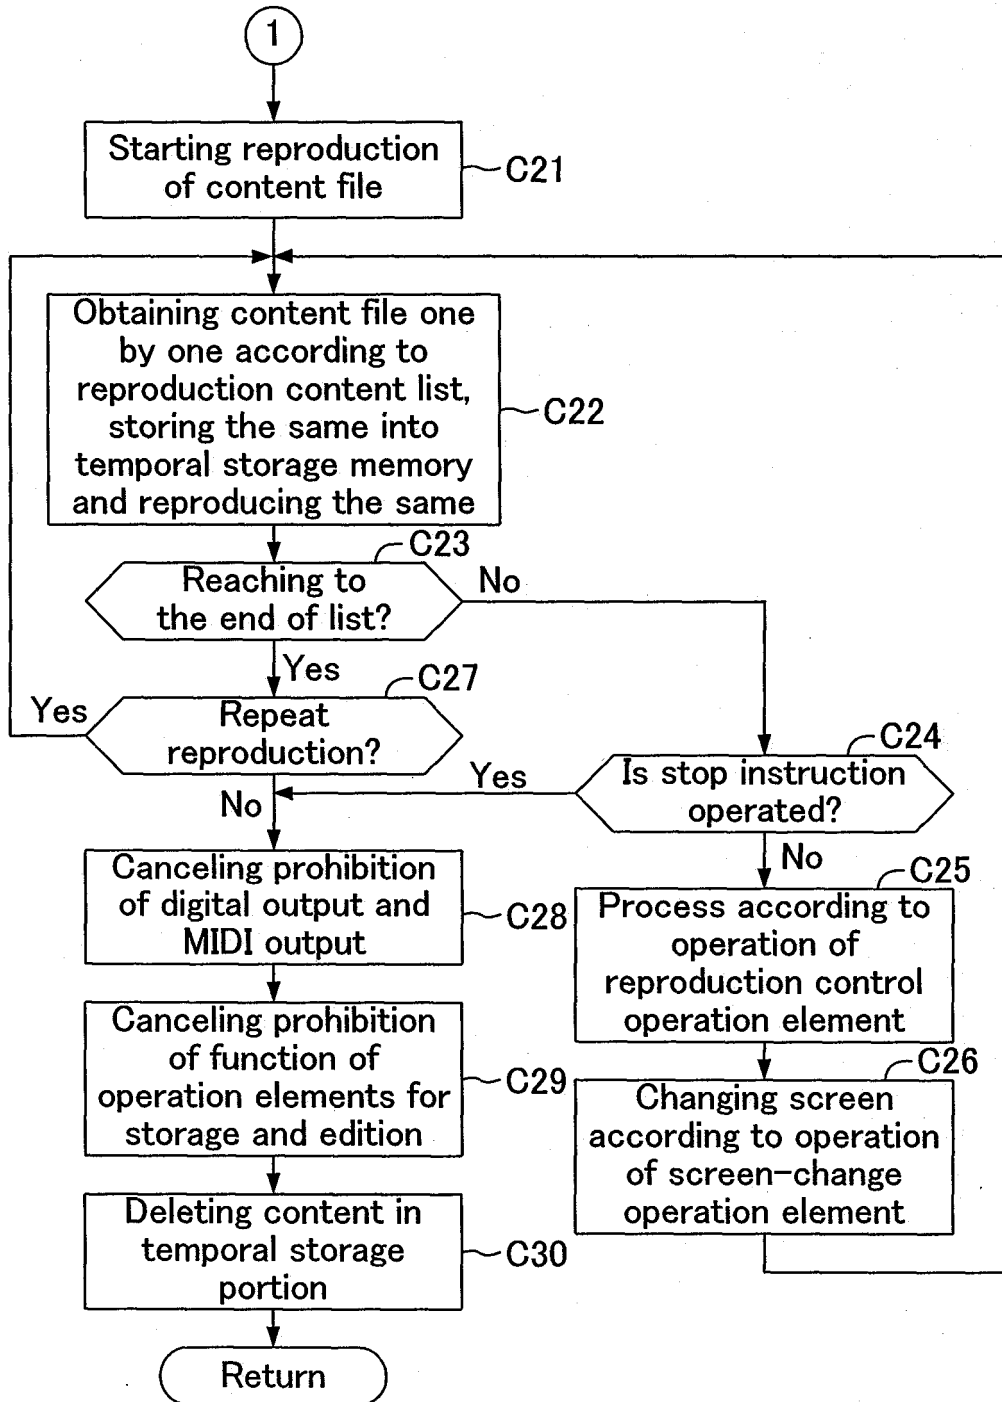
1

Starting reproduction of content file
C21

Obtaining content file one by one according to reproduction content list, storing the same into temporal storage memory and reproducing the same
C22

C23
Reaching to the end of list?
No
Yes

C27
Yes
Repeat reproduction?
No

C24
Yes
Is stop instruction operated?
No

Canceling prohibition of digital output and MIDI output
C28

C25
Process according to operation of reproduction control operation element

Canceling prohibition of function of operation elements for storage and edition
C29

C26
Changing screen according to operation of screen-change operation element

Deleting content in temporal storage portion
C30

Return